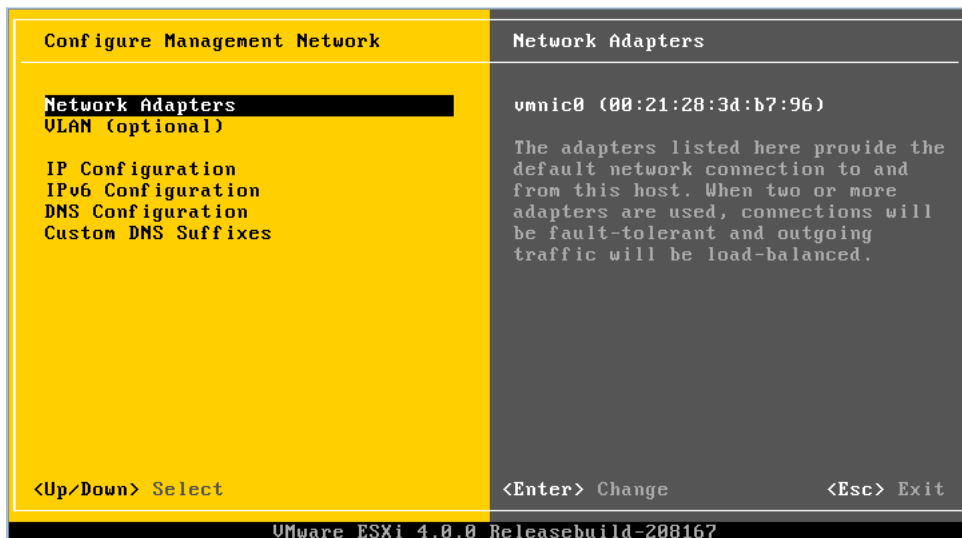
Configure Management Network

Network Adapters
VLAN (optional)

IP Configuration
IPv6 Configuration
DNS Configuration
Custom DNS Suffixes

<Up/Down> Select

Network Adapters

vmnic0 (00:21:28:3d:b7:96)

The adapters listed here provide the default network connection to and from this host. When two or more adapters are used, connections will be fault-tolerant and outgoing traffic will be load-balanced.

<Enter> Change <Esc> Exit

VMware ESXi 4.0.0 Releasebuild-208167